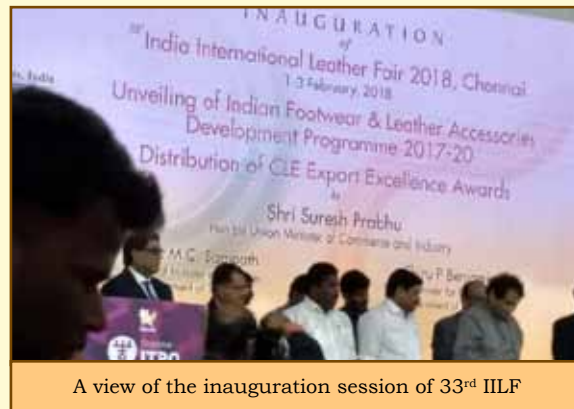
INAUGURATION
of
33rd India International Leather Fair 2018, Chennai
1-3 February, 2018
Unveiling of Indian Footwear & Leather Accessories Development Programme 2017-20
Distribution of CLE Export Excellence Awards
by
Shri Suresh Prabhu
Hon'ble Union Minister of Commerce and Industry

M.C. Sampath

A view of the inauguration session of 33$^{rd}$ IILF